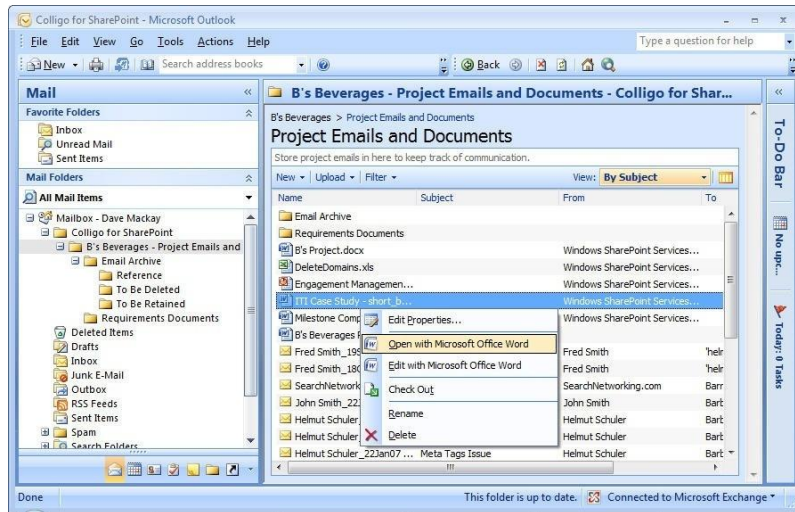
Colligo for SharePoint - Microsoft Outlook

File Edit View Go Tools Actions Help

Type a question for help

New Search address books Back

Mail

Favorite Folders

Inbox
Unread Mail
Sent Items

Mail Folders

All Mail Items

Mailbox - Dave Mackay
Colligo for SharePoint
B's Beverages - Project Emails and
Email Archive
Reference
To Be Deleted
To Be Retained
Requirements Documents
Deleted Items
Drafts
Inbox
Junk E-Mail
Outbox
RSS Feeds
Sent Items
Spam
Search Folders

B's Beverages - Project Emails and Documents - Colligo for Shar...

B's Beverages > Project Emails and Documents

Project Emails and Documents

Store project emails in here to keep track of communication.

New Upload Filter View: By Subject

| Name | Subject | From | To |
|---|---|---|---|
| Email Archive | | | |
| Requirements Documents | | | |
| B's Project.docx | | Windows SharePoint Services... | |
| DeleteDomains.xls | | Windows SharePoint Services... | |
| Engagement Managemen... | | Windows SharePoint Services... | |
| ITI Case Study - short_b... | | Windows SharePoint Services... | |
| Milestone Comp | | Windows SharePoint Services... | |
| B's Beverages | | | |
| Fred Smith_19S | | Fred Smith | 'helr |
| Fred Smith_18C | | Fred Smith | 'helr |
| SearchNetwork | | SearchNetworking.com | Barr |
| John Smith_22 | | John Smith | Bark |
| Helmut Schuler | | Helmut Schuler | Bark |
| Helmut Schuler | | Helmut Schuler | Bark |
| Helmut Schuler_22Jan07 ... | Meta Tags Issue | Helmut Schuler | Bark |

Edit Properties...
Open with Microsoft Office Word
Edit with Microsoft Office Word
Check Out
Rename
Delete

To-Do Bar
No upc...
Today: 0 Tasks

Done

This folder is up to date. Connected to Microsoft Exchange